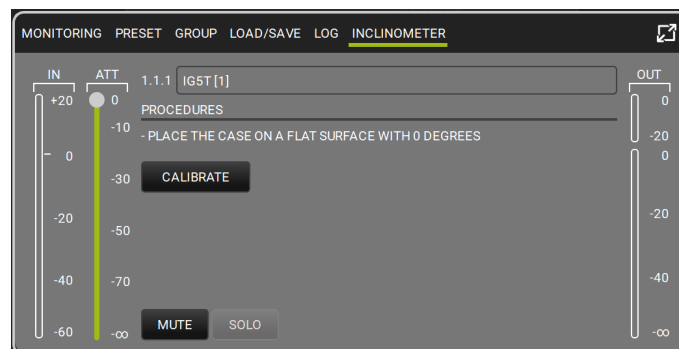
MONITORING PRESET GROUP LOAD/SAVE LOG INCLINOMETER

IN
+20
0
-20
-40
-60

ATT
0
-10
-30
-50
-70
-∞

1.1.1 IG5T [1]

PROCEDURES

- PLACE THE CASE ON A FLAT SURFACE WITH 0 DEGREES

CALIBRATE

MUTE SOLO

OUT
0
-20
0
-20
-40
-∞